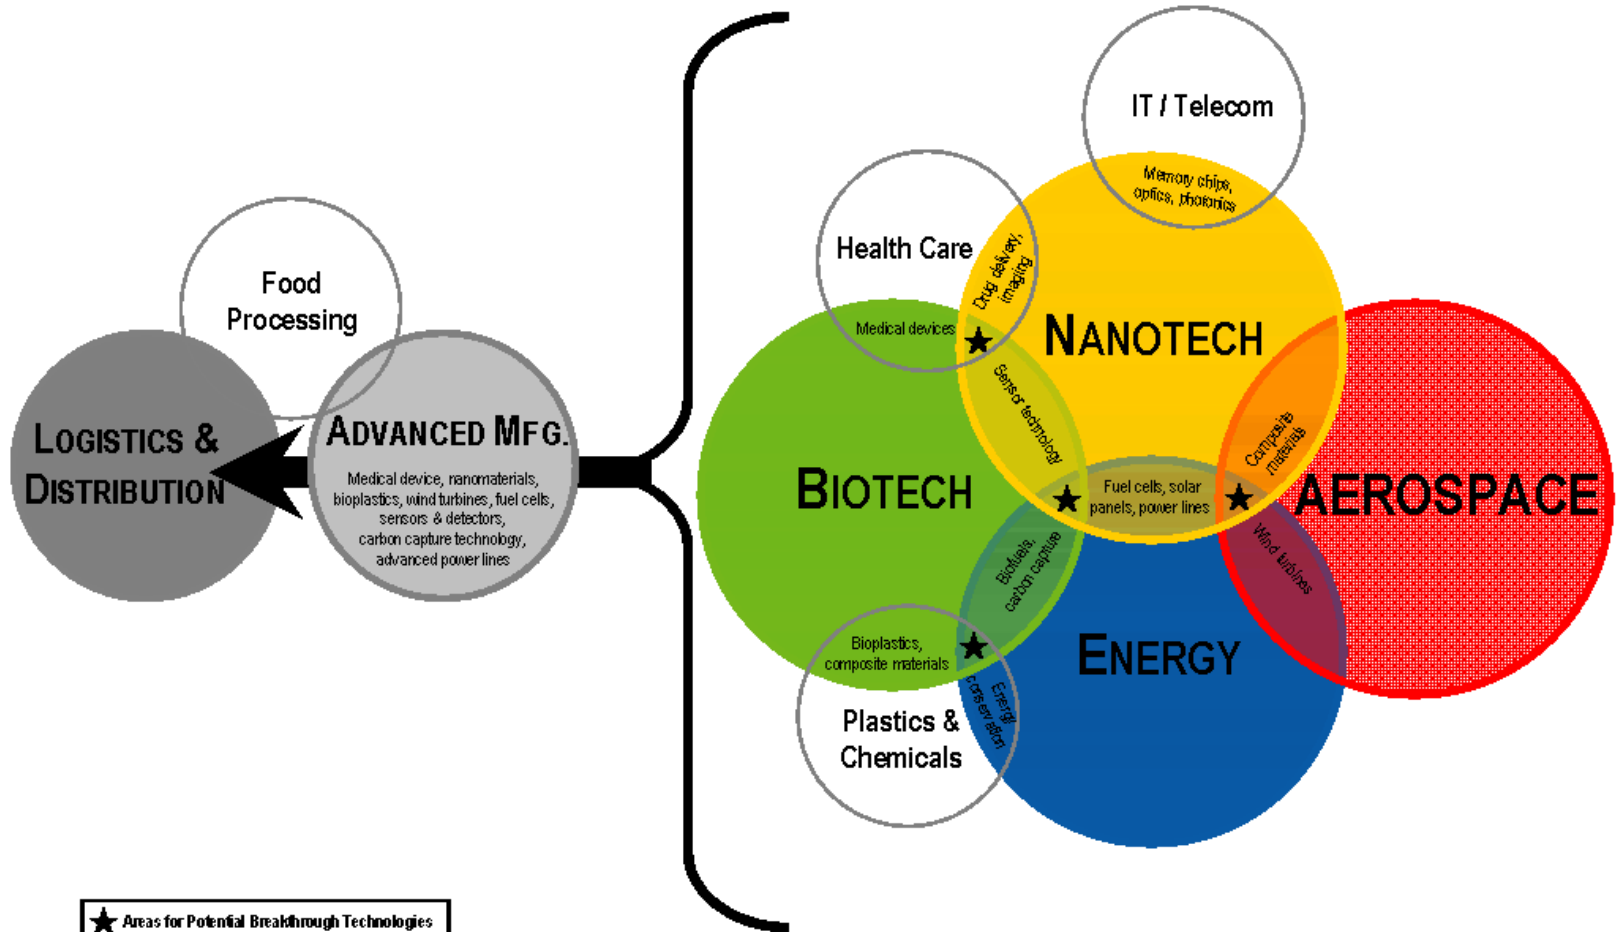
Food Processing

LOGISTICS & DISTRIBUTION

ADVANCED MFG.

Medical device, nanomaterials, bioplastics, wind turbines, fuel cells, sensors & detectors, carbon capture technology, advanced power lines

IT / Telecom

Memory chips, optics, photonics

Health Care

Drug delivery, imaging

Medical devices

NANOTECH

Sensor technology

BIOTECH

Fuel cells, solar panels, power lines

Composite materials

AEROSPACE

Wind turbines

Biofuels, carbon capture

Bioplastics, composite materials

Energy conservation

ENERGY

Plastics & Chemicals

Areas for Potential Breakthrough Technologies